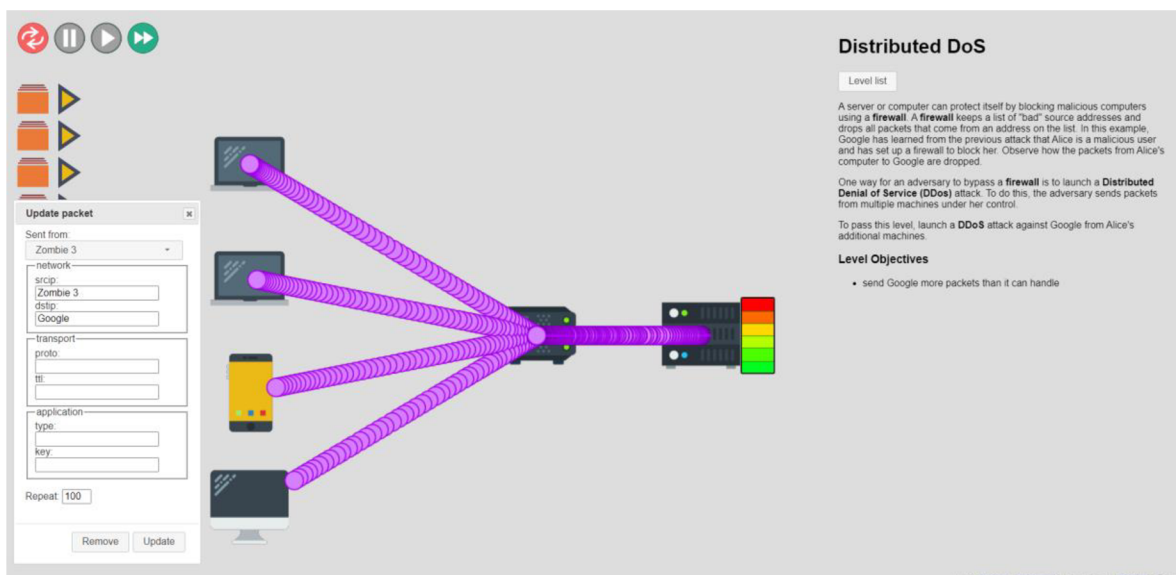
Update packet ×

Sent from:
Zombie 3

network
srcip:
Zombie 3
dstip:
Google

transport
proto:

ttl:

application
type:

key:

Repeat: 100

Remove Update

Distributed DoS

Level list

A server or computer can protect itself by blocking malicious computers using a **firewall**. A **firewall** keeps a list of "bad" source addresses and drops all packets that come from an address on the list. In this example, Google has learned from the previous attack that Alice is a malicious user and has set up a firewall to block her. Observe how the packets from Alice's computer to Google are dropped.

One way for an adversary to bypass a **firewall** is to launch a **Distributed Denial of Service (DDos)** attack. To do this, the adversary sends packets from multiple machines under her control.

To pass this level, launch a **DDoS** attack against Google from Alice's additional machines.

Level Objectives

• send Google more packets than it can handle